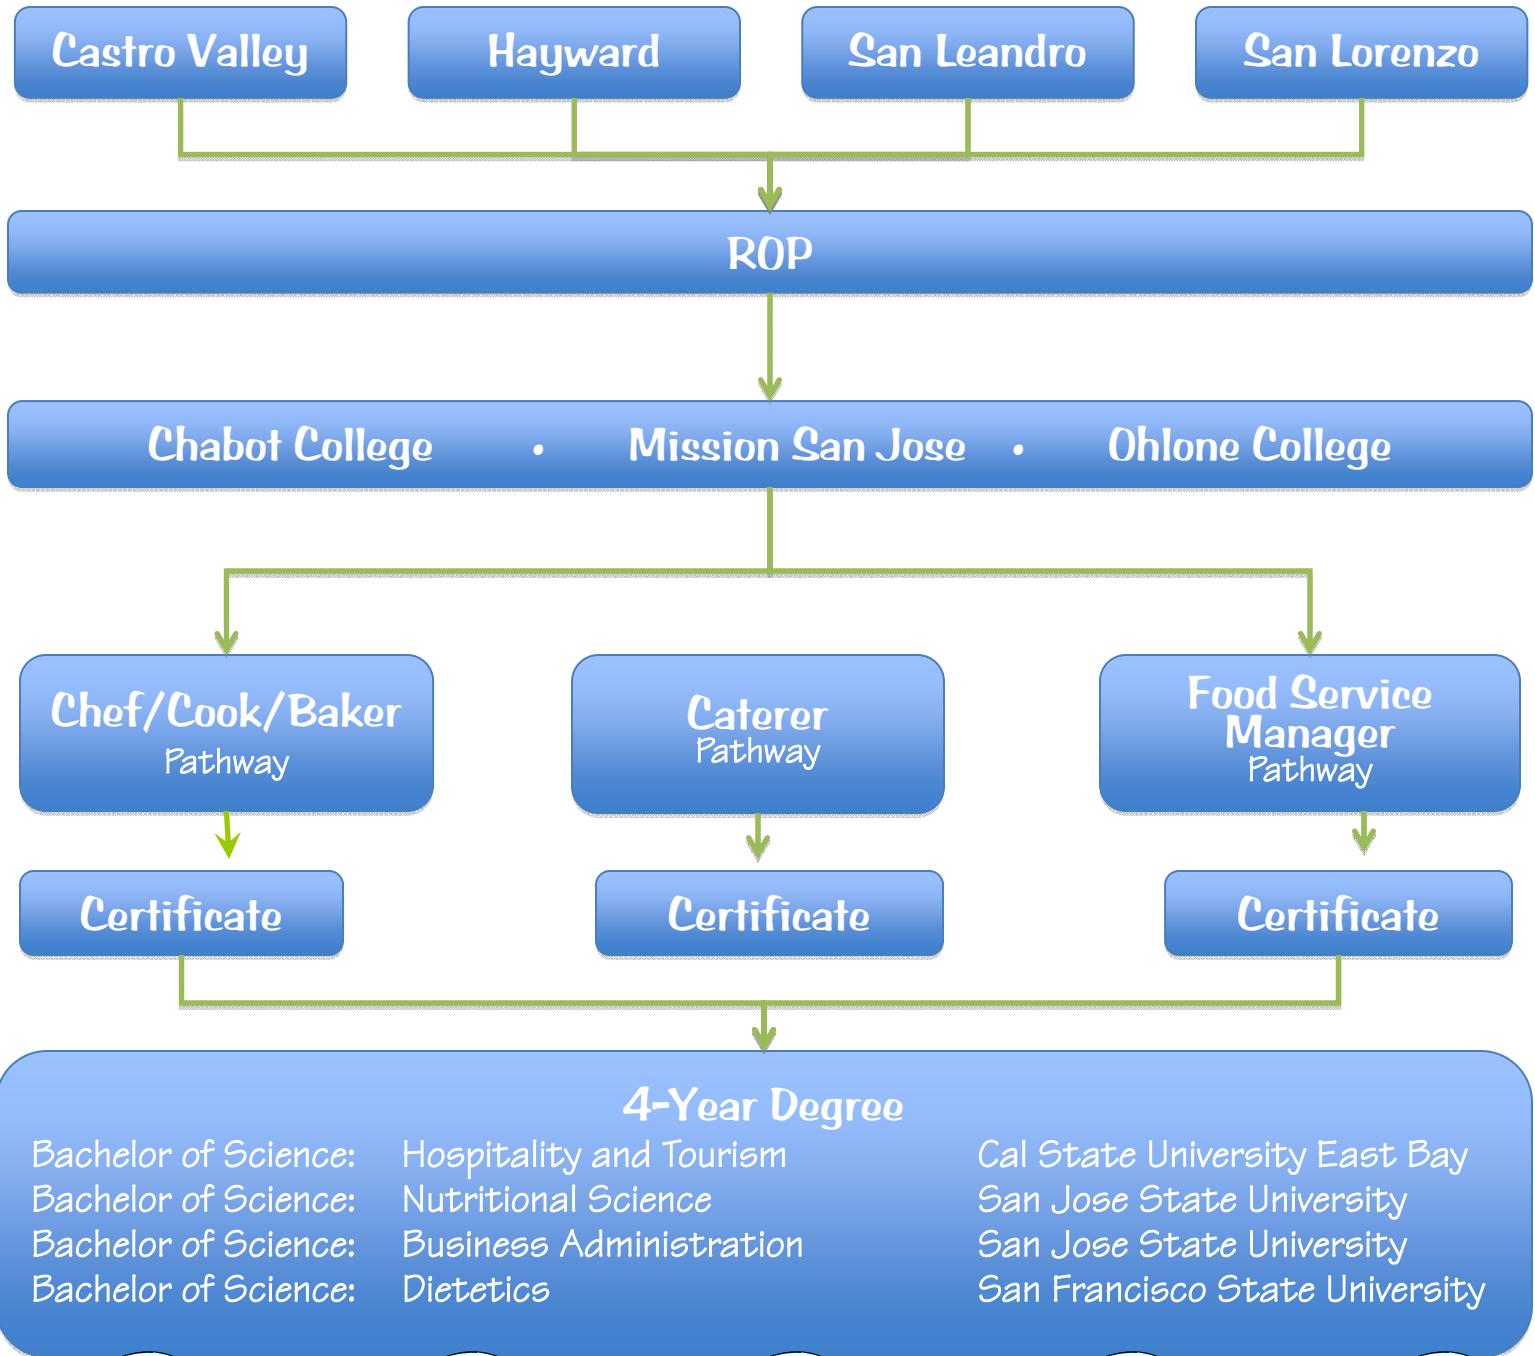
Castro Valley

Hayward

San Leandro

San Lorenzo

ROP

Chabot College • Mission San Jose • Ohlone College

Chef/Cook/Baker Pathway

Caterer Pathway

Food Service Manager Pathway

Certificate

Certificate

Certificate

4-Year Degree

| | | |
|---|---|---|
| Bachelor of Science: | Hospitality and Tourism | Cal State University East Bay |
| Bachelor of Science: | Nutritional Science | San Jose State University |
| Bachelor of Science: | Business Administration | San Jose State University |
| Bachelor of Science: | Dietetics | San Francisco State University |